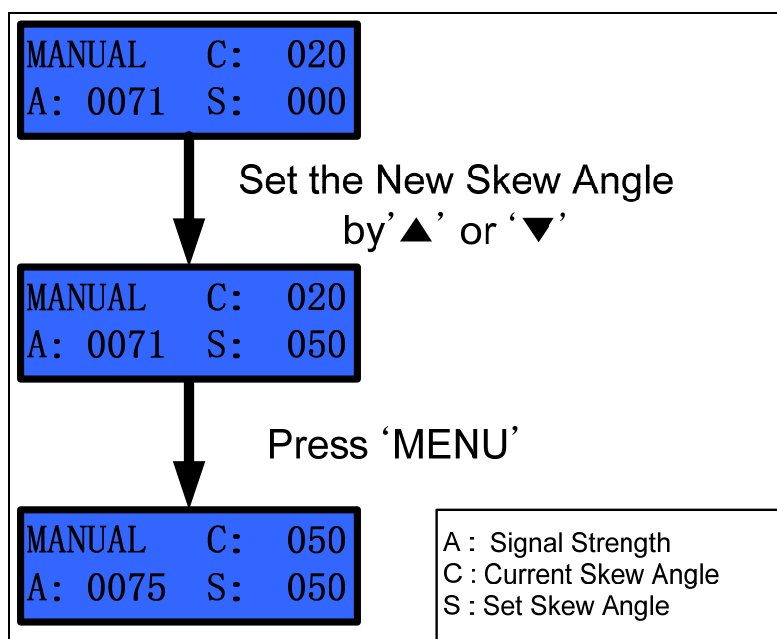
MANUAL C: 020
A: 0071 S: 000

Set the New Skew Angle by'▲' or '▼'

MANUAL C: 020
A: 0071 S: 050

Press 'MENU'

MANUAL C: 050
A: 0075 S: 050

A : Signal Strength
C : Current Skew Angle
S : Set Skew Angle